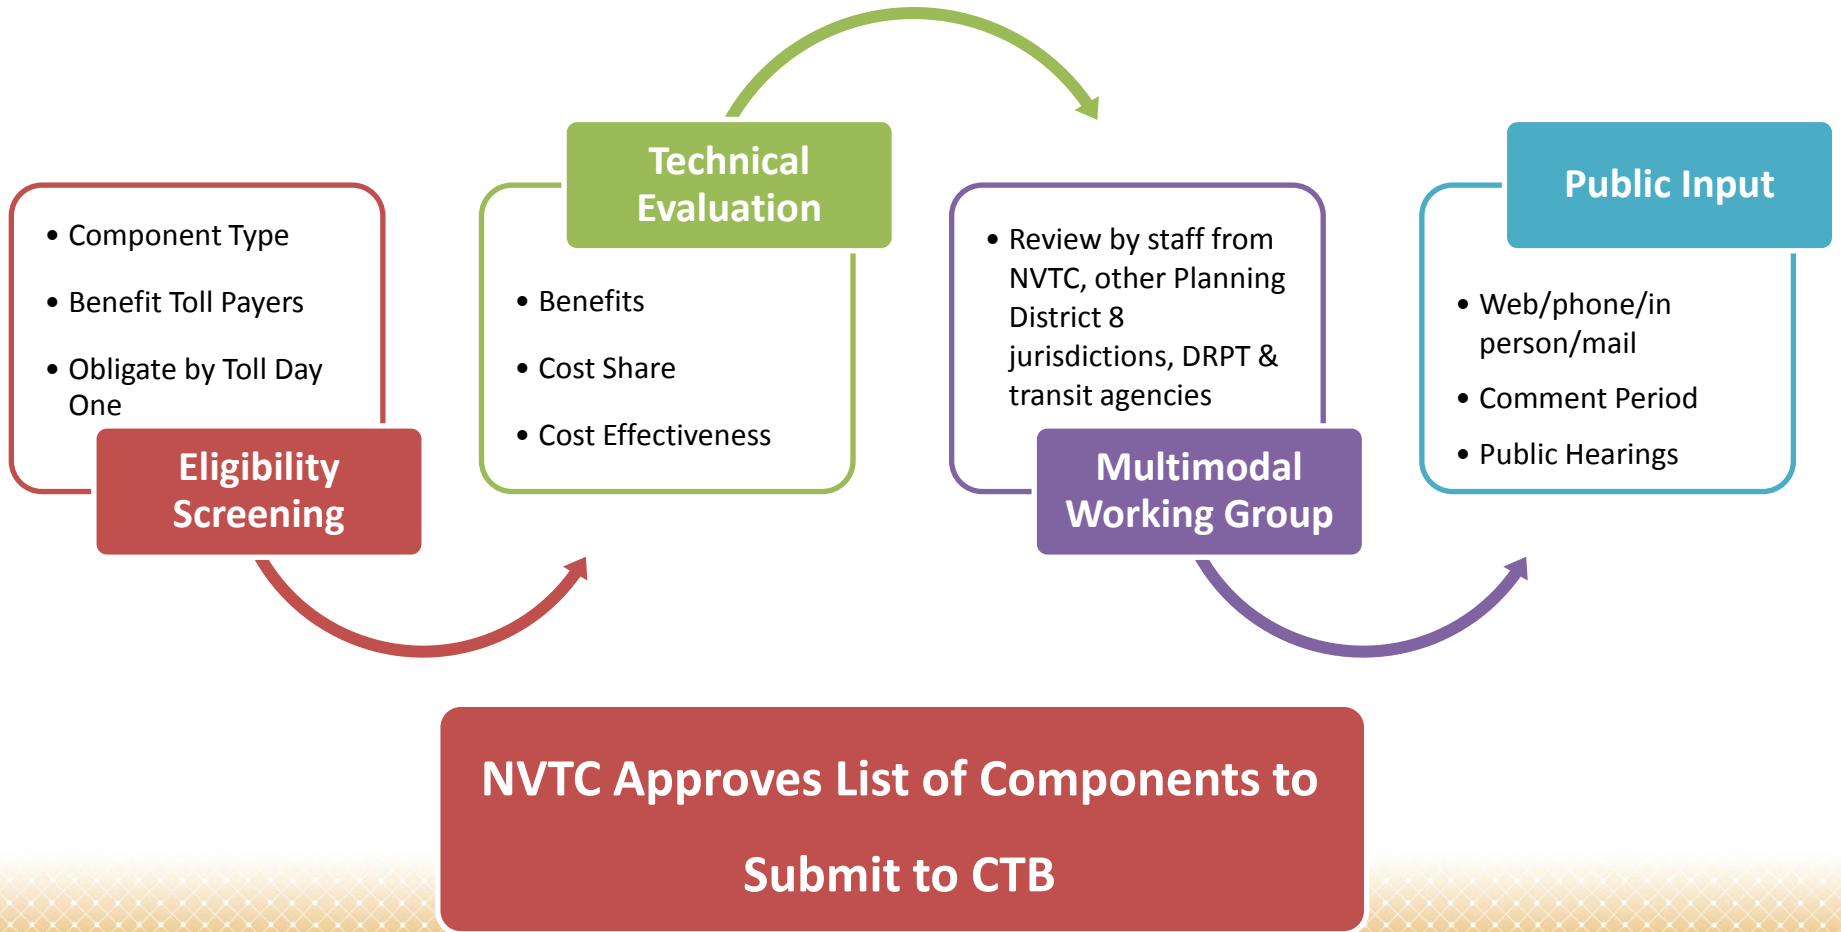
• Component Type

• Benefit Toll Payers

• Obligate by Toll Day One

Eligibility Screening

Technical Evaluation

• Benefits

• Cost Share

• Cost Effectiveness

• Review by staff from NVTC, other Planning District 8 jurisdictions, DRPT & transit agencies

Multimodal Working Group

Public Input

• Web/phone/in person/mail

• Comment Period

• Public Hearings

NVTC Approves List of Components to Submit to CTB